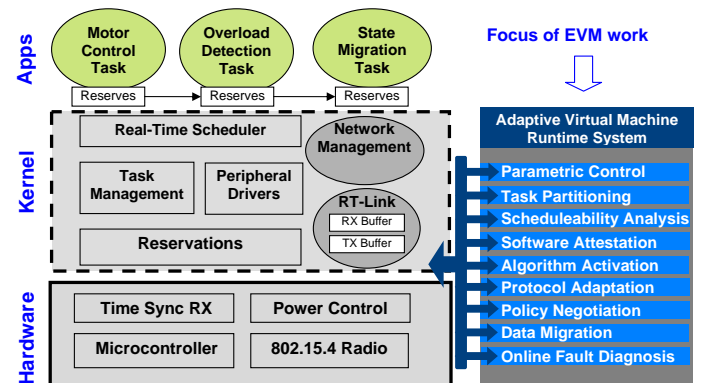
Apps

Motor Control Task

Overload Detection Task

State Migration Task

Reserves

Reserves

Reserves

Kernel

Real-Time Scheduler

Network Management

Task Management

Peripheral Drivers

RT-Link

RX Buffer

TX Buffer

Reservations

Hardware

Time Sync RX

Power Control

Microcontroller

802.15.4 Radio

Focus of EVM work

Adaptive Virtual Machine Runtime System

Parametric Control

Task Partitioning

Scheduleability Analysis

Software Attestation

Algorithm Activation

Protocol Adaptation

Policy Negotiation

Data Migration

Online Fault Diagnosis